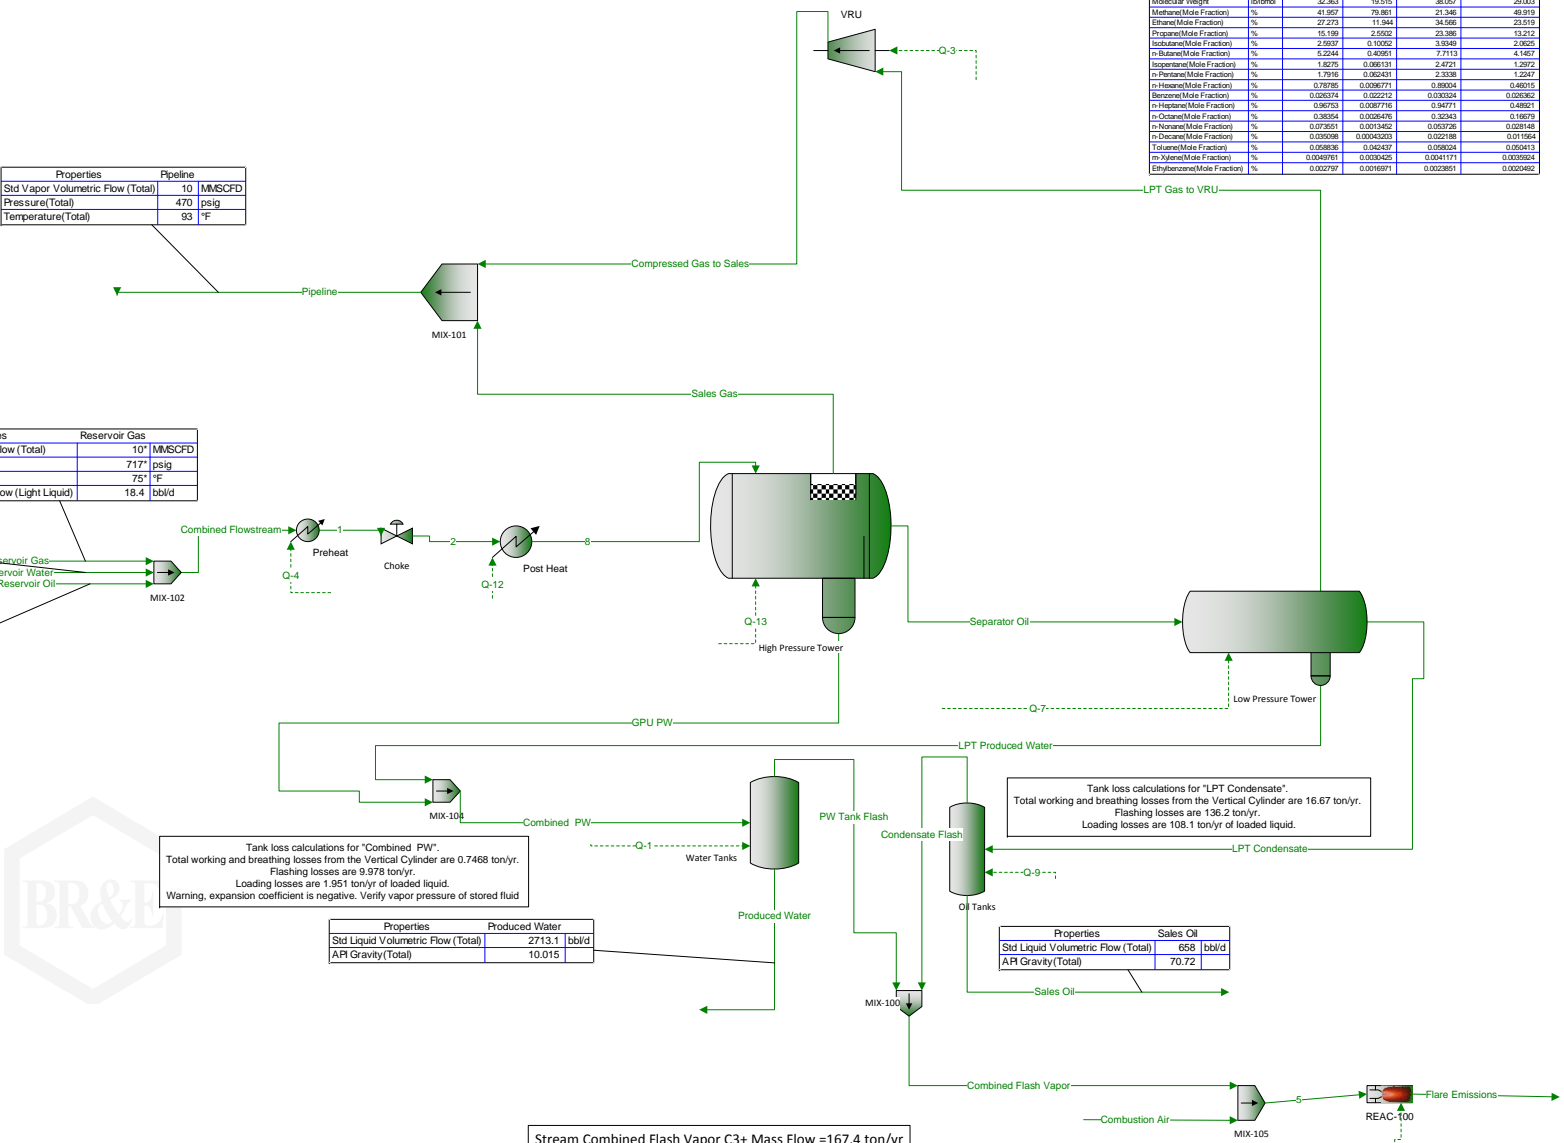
| Molecular Weight | lb/lbmol | 32.363 | 19.515 | 38.057 | 29.003 |
|---|---|---|---|---|---|
| Methane(Mole Fraction) | % | 41.957 | 79.861 | 21.346 | 49.919 |
| Ethane(Mole Fraction) | % | 27.273 | 11.944 | 34.566 | 23.519 |
| Propane(Mole Fraction) | % | 15.199 | 2.5502 | 23.386 | 13.212 |
| Isobutane(Mole Fraction) | % | 2.5937 | 0.10052 | 3.9349 | 2.0625 |
| n-Butane(Mole Fraction) | % | 5.2244 | 0.40951 | 7.7113 | 4.1457 |
| Isopentane(Mole Fraction) | % | 1.8275 | 0.066131 | 2.4721 | 1.2972 |
| n-Pentane(Mole Fraction) | % | 1.7916 | 0.062431 | 2.3338 | 1.2247 |
| n-Hexane(Mole Fraction) | % | 0.78785 | 0.0096771 | 0.89004 | 0.46015 |
| Benzene(Mole Fraction) | % | 0.026374 | 0.022212 | 0.030324 | 0.026362 |
| n-Heptane(Mole Fraction) | % | 0.96753 | 0.0087716 | 0.94771 | 0.48921 |
| n-Octane(Mole Fraction) | % | 0.38354 | 0.0026476 | 0.32343 | 0.16679 |
| n-Nonane(Mole Fraction) | % | 0.073551 | 0.0013452 | 0.053726 | 0.028148 |
| n-Decane(Mole Fraction) | % | 0.035098 | 0.00043203 | 0.022188 | 0.011564 |
| Toluene(Mole Fraction) | % | 0.058836 | 0.042437 | 0.058024 | 0.050413 |
| m-Xylene(Mole Fraction) | % | 0.0049761 | 0.0030425 | 0.0041171 | 0.0035924 |
| Ethylbenzene(Mole Fraction) | % | 0.002797 | 0.0016971 | 0.0023851 | 0.0020492 |

VRU
Q-3

| Properties | Pipeline | |
|---|---|---|
| Std Vapor Volumetric Flow (Total) | 10 | MMSCFD |
| Pressure(Total) | 470 | psig |
| Temperature(Total) | 93 | °F |

LPT Gas to VRU
Compressed Gas to Sales
Pipeline
MIX-101
Sales Gas

| es | Reservoir Gas | |
|---|---|---|
| low (Total) | 10* | MMSCFD |
| | 717* | psig |
| | 75* | °F |
| ow (Light Liquid) | 18.4 | bbl/d |

Combined Flowstream
1
Preheat
Choke
2
8
Post Heat
Q-4
Q-12
servoir Gas
ervoir Water
Reservoir Oil
MIX-102
Q-13
High Pressure Tower
Separator Oil
Low Pressure Tower
Q-7
GPU PW
LPT Produced Water
MIX-104
Combined PW
PW Tank Flash
Condensate Flash
Q-1
Water Tanks
Oil Tanks
Q-9
LPT Condensate

Tank loss calculations for "LPT Condensate".
Total working and breathing losses from the Vertical Cylinder are 16.67 ton/yr.
Flashing losses are 136.2 ton/yr.
Loading losses are 108.1 ton/yr of loaded liquid.

Tank loss calculations for "Combined PW".
Total working and breathing losses from the Vertical Cylinder are 0.7468 ton/yr.
Flashing losses are 9.978 ton/yr.
Loading losses are 1.951 ton/yr of loaded liquid.
Warning, expansion coefficient is negative. Verify vapor pressure of stored fluid

Produced Water

| Properties | Produced Water | |
|---|---|---|
| Std Liquid Volumetric Flow (Total) | 2713.1 | bbl/d |
| API Gravity(Total) | 10.015 | |

| Properties | Sales Oil | |
|---|---|---|
| Std Liquid Volumetric Flow (Total) | 658 | bbl/d |
| API Gravity(Total) | 70.72 | |

Sales Oil
MIX-100
Combined Flash Vapor
5
Flare Emissions
REAC-100
Combustion Air
MIX-105
BR&E
Stream Combined Flash Vapor C3+ Mass Flow =167.4 ton/yr